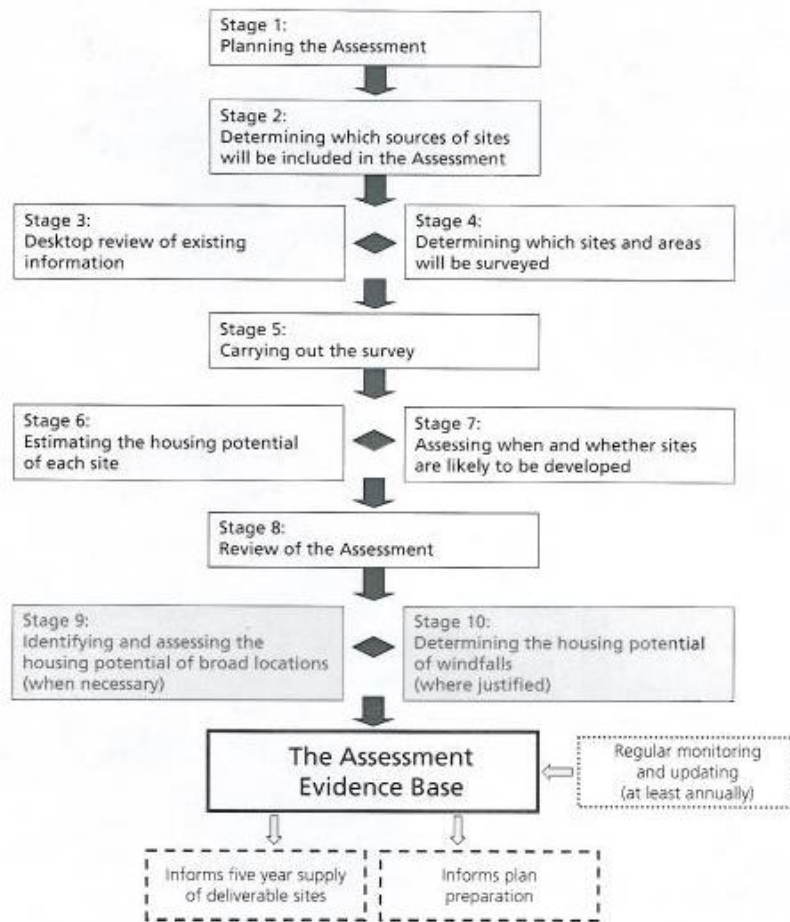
Stage 1:
Planning the Assessment

Stage 2:
Determining which sources of sites will be included in the Assessment

Stage 3:
Desktop review of existing information

Stage 4:
Determining which sites and areas will be surveyed

Stage 5:
Carrying out the survey

Stage 6:
Estimating the housing potential of each site

Stage 7:
Assessing when and whether sites are likely to be developed

Stage 8:
Review of the Assessment

Stage 9:
Identifying and assessing the housing potential of broad locations (when necessary)

Stage 10:
Determining the housing potential of windfalls (where justified)

The Assessment Evidence Base

Regular monitoring and updating (at least annually)

Informs five year supply of deliverable sites

Informs plan preparation